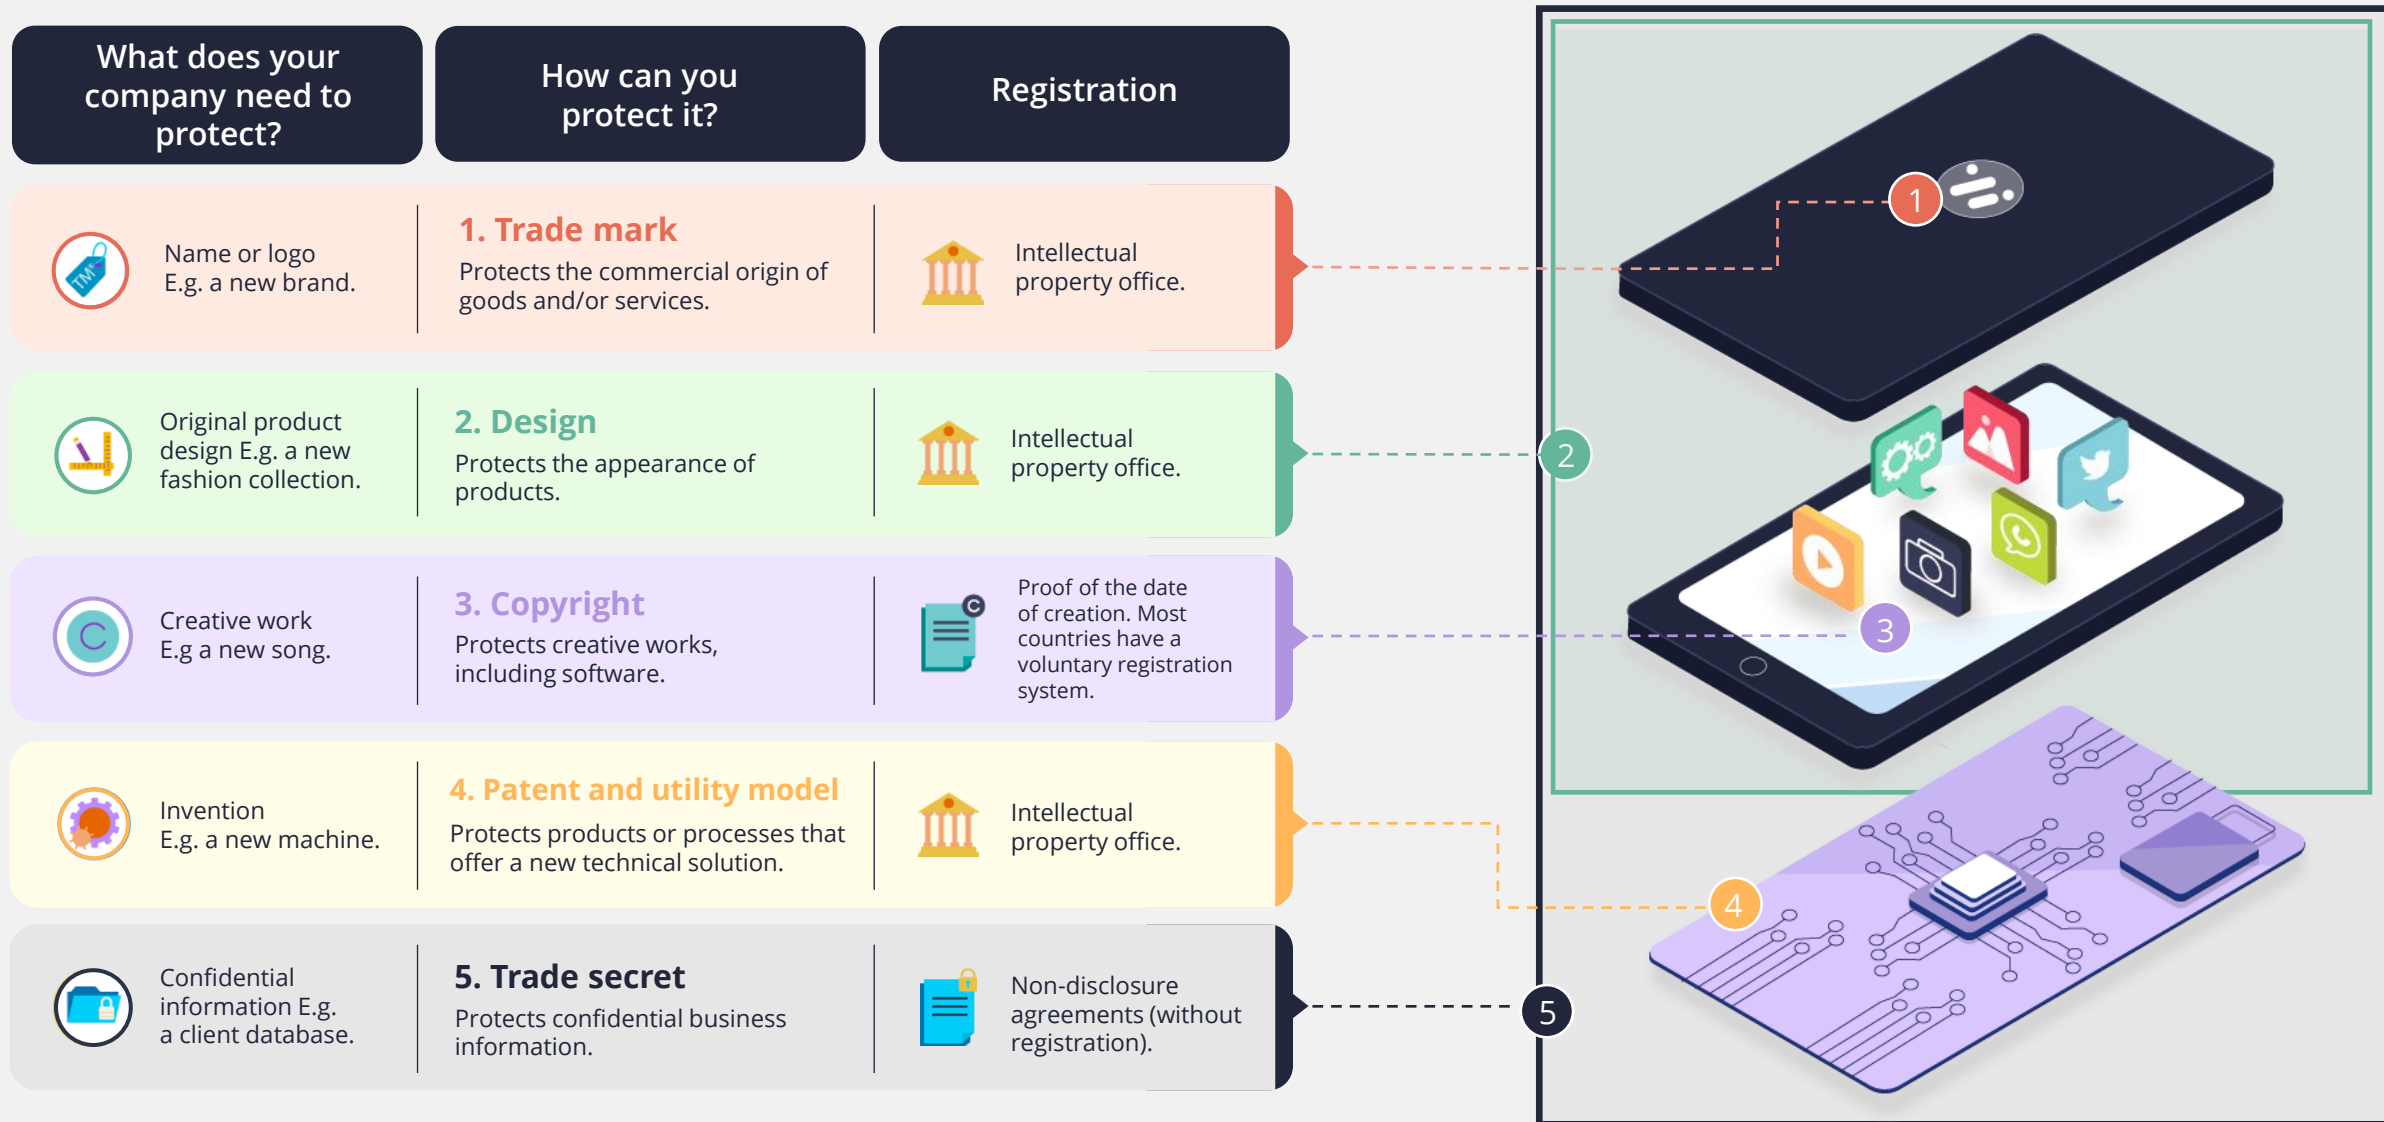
| What does your company need to protect? | How can you protect it? | Registration |
|---|---|---|
| Name or logo E.g. a new brand. | **1. Trade mark** Protects the commercial origin of goods and/or services. | Intellectual property office. |
| Original product design E.g. a new fashion collection. | **2. Design** Protects the appearance of products. | Intellectual property office. |
| Creative work E.g a new song. | **3. Copyright** Protects creative works, including software. | Proof of the date of creation. Most countries have a voluntary registration system. |
| Invention E.g. a new machine. | **4. Patent and utility model** Protects products or processes that offer a new technical solution. | Intellectual property office. |
| Confidential information E.g. a client database. | **5. Trade secret** Protects confidential business information. | Non-disclosure agreements (without registration). |

TM

1

2

3

4

5